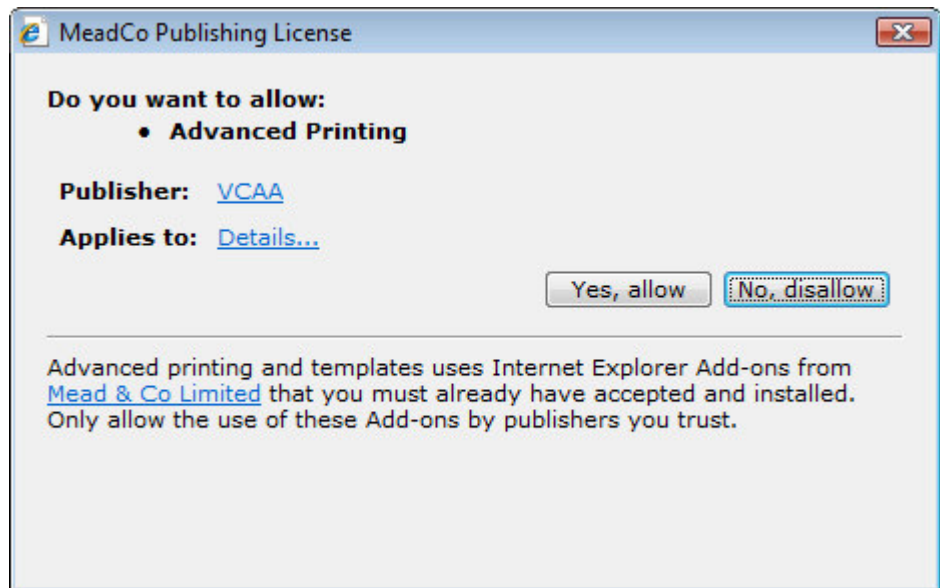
MeadCo Publishing License

Do you want to allow:
• Advanced Printing

Publisher: VCAA

Applies to: Details...

Yes, allow
No, disallow

Advanced printing and templates uses Internet Explorer Add-ons from Mead & Co Limited that you must already have accepted and installed. Only allow the use of these Add-ons by publishers you trust.